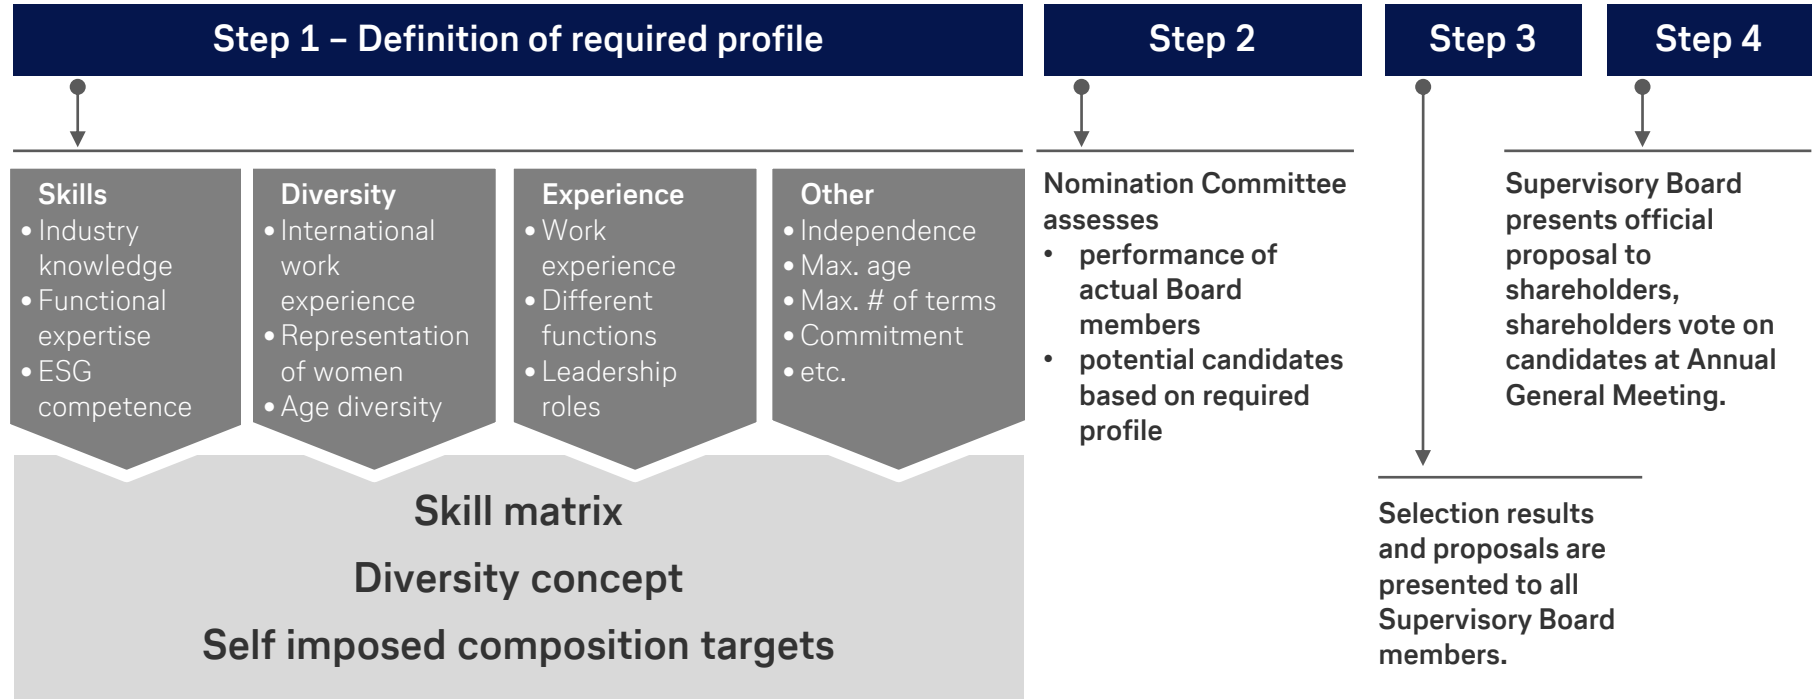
Step 1 – Definition of required profile

Step 2

Step 3

Step 4

Skills
• Industry knowledge
• Functional expertise
• ESG competence

Diversity
• International work experience
• Representation of women
• Age diversity

Experience
• Work experience
• Different functions
• Leadership roles

Other
• Independence
• Max. age
• Max. # of terms
• Commitment
• etc.

Skill matrix

Diversity concept

Self imposed composition targets

Nomination Committee assesses
• performance of actual Board members
• potential candidates based on required profile

Selection results and proposals are presented to all Supervisory Board members.

Supervisory Board presents official proposal to shareholders, shareholders vote on candidates at Annual General Meeting.